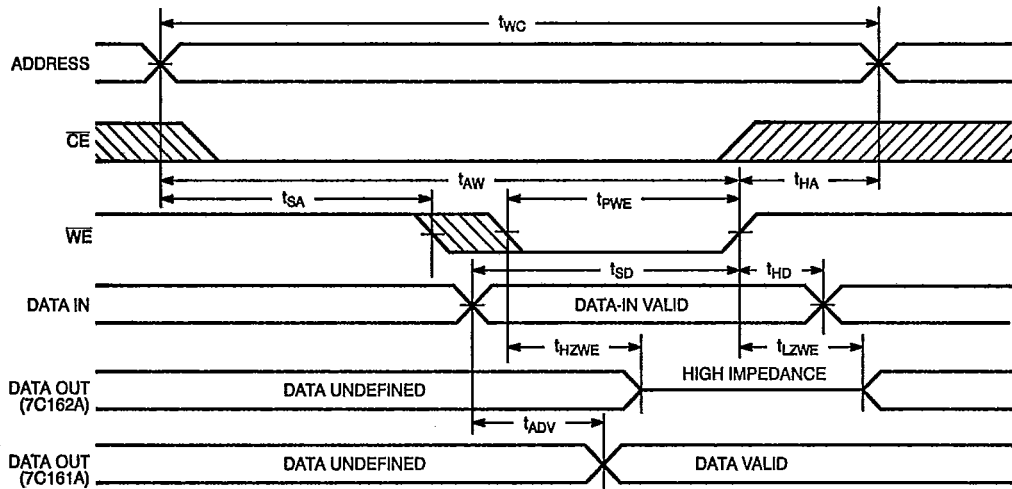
$t_{WC}$

ADDRESS

$\overline{CE}$

$t_{AW}$

$t_{SA}$

$t_{PWE}$

$t_{HA}$

$\overline{WE}$

$t_{SD}$

$t_{HD}$

DATA IN

DATA-IN VALID

$t_{HZWE}$

$t_{LZWE}$

DATA OUT (7C162A)

DATA UNDEFINED

HIGH IMPEDANCE

$t_{ADV}$

DATA OUT (7C161A)

DATA UNDEFINED

DATA VALID